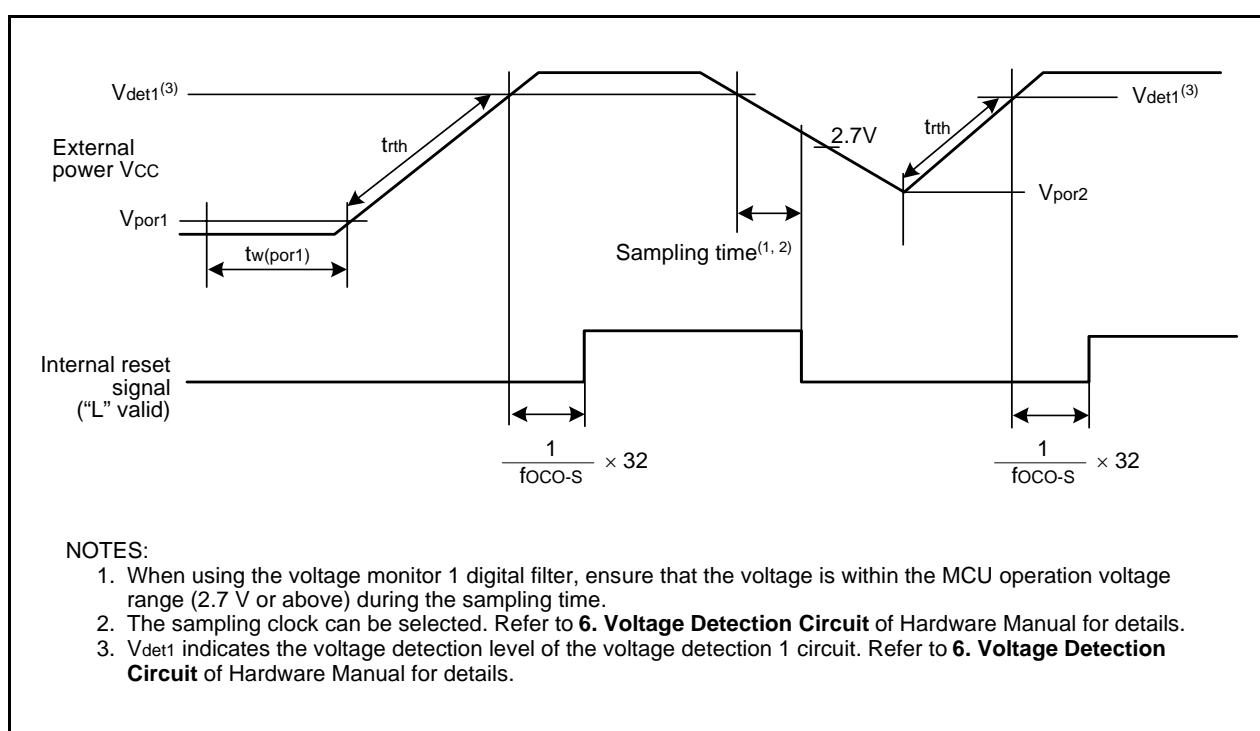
$V_{det1}^{(3)}$

$t_{rth}$

External power VCC

$V_{por1}$

$t_{w(por1)}$

2.7V

$t_{rth}$

$V_{det1}^{(3)}$

$V_{por2}$

Sampling time$^{(1, 2)}$

Internal reset signal ("L" valid)

$\frac{1}{f_{OCO-S}} \times 32$

$\frac{1}{f_{OCO-S}} \times 32$

NOTES:
1. When using the voltage monitor 1 digital filter, ensure that the voltage is within the MCU operation voltage range (2.7 V or above) during the sampling time.
2. The sampling clock can be selected. Refer to **6. Voltage Detection Circuit** of Hardware Manual for details.
3. $V_{det1}$ indicates the voltage detection level of the voltage detection 1 circuit. Refer to **6. Voltage Detection Circuit** of Hardware Manual for details.